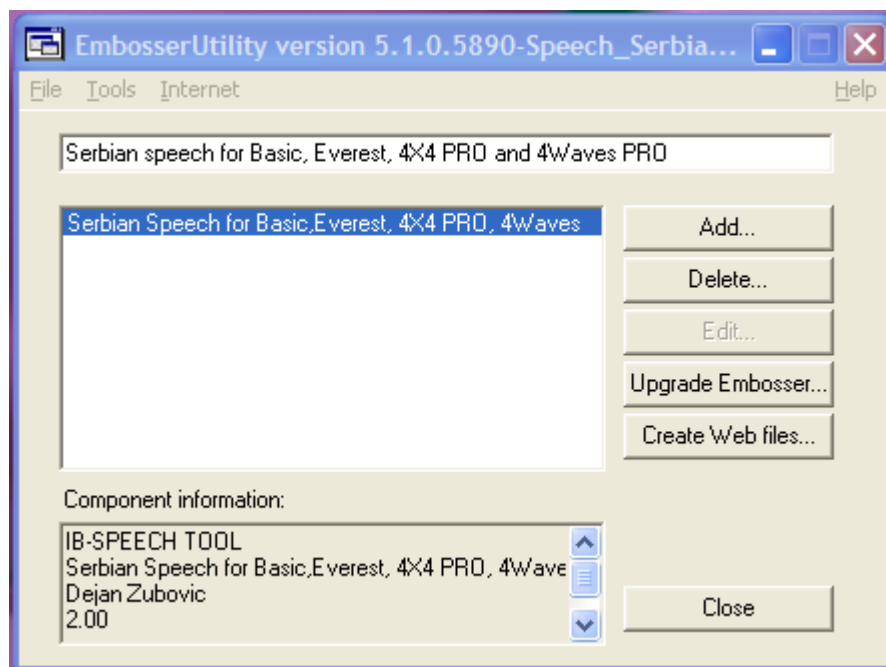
EmbosserUtility version 5.1.0.5890-Speech_Serbia...

File Tools Internet Help

Serbian speech for Basic, Everest, 4X4 PRO and 4Waves PRO

Serbian Speech for Basic,Everest, 4X4 PRO, 4Waves

Add...

Delete...

Edit...

Upgrade Embosser...

Create Web files...

Component information:

IB-SPEECH TOOL
Serbian Speech for Basic,Everest, 4X4 PRO, 4Wave
Dejan Zubovic
2.00

Close